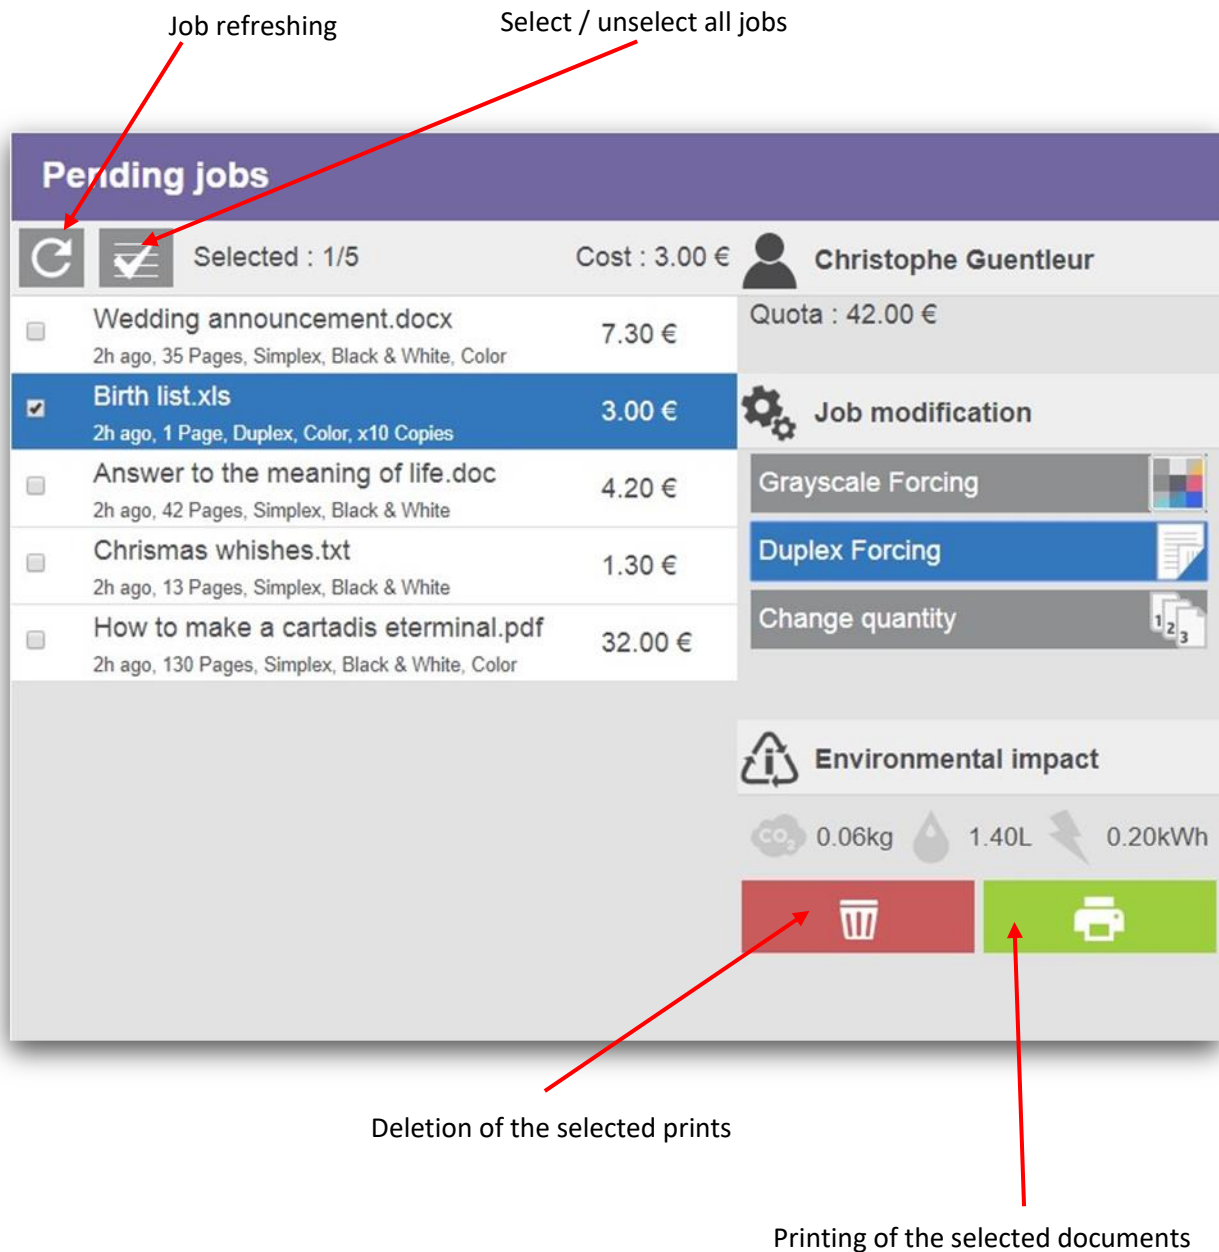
Job refreshing

Select / unselect all jobs

Pending jobs

Selected : 1/5

Cost : 3.00 €

Christophe Guentleur

Wedding announcement.docx
2h ago, 35 Pages, Simplex, Black & White, Color
7.30 €

Quota : 42.00 €

Birth list.xls
2h ago, 1 Page, Duplex, Color, x10 Copies
3.00 €

Job modification

Answer to the meaning of life.doc
2h ago, 42 Pages, Simplex, Black & White
4.20 €

Grayscale Forcing

Chrismas whishes.txt
2h ago, 13 Pages, Simplex, Black & White
1.30 €

Duplex Forcing

How to make a cartadis eterminal.pdf
2h ago, 130 Pages, Simplex, Black & White, Color
32.00 €

Change quantity

Environmental impact

$CO_2$ 0.06kg 1.40L 0.20kWh

Deletion of the selected prints

Printing of the selected documents